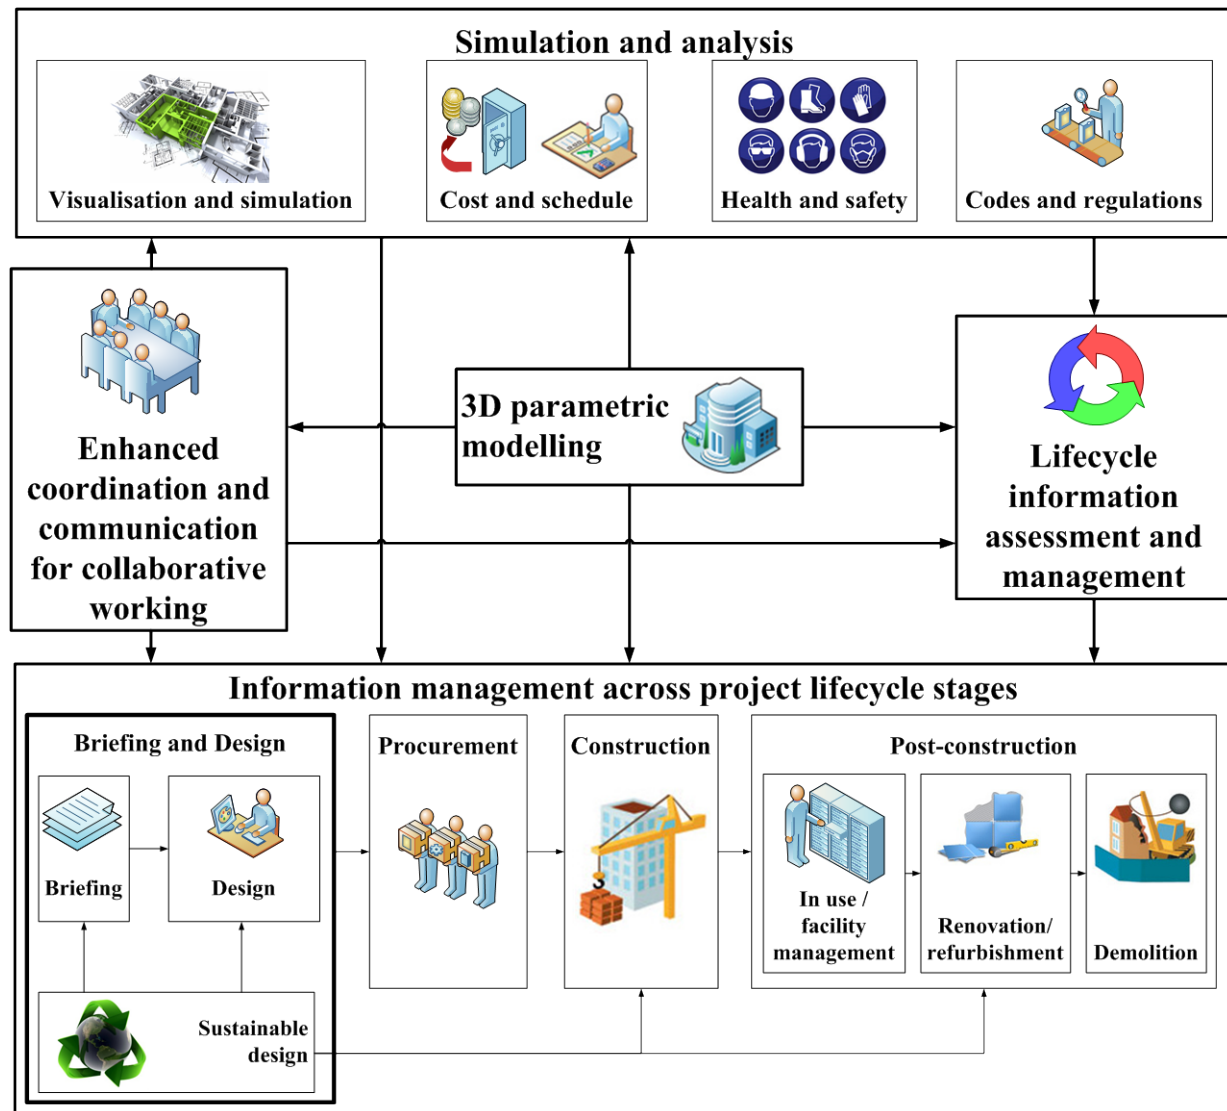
Simulation and analysis

Visualisation and simulation

Cost and schedule

Health and safety

Codes and regulations

Enhanced coordination and communication for collaborative working

3D parametric modelling

Lifecycle information assessment and management

Information management across project lifecycle stages

Briefing and Design

Briefing

Design

Sustainable design

Procurement

Construction

Post-construction

In use / facility management

Renovation/ refurbishment

Demolition